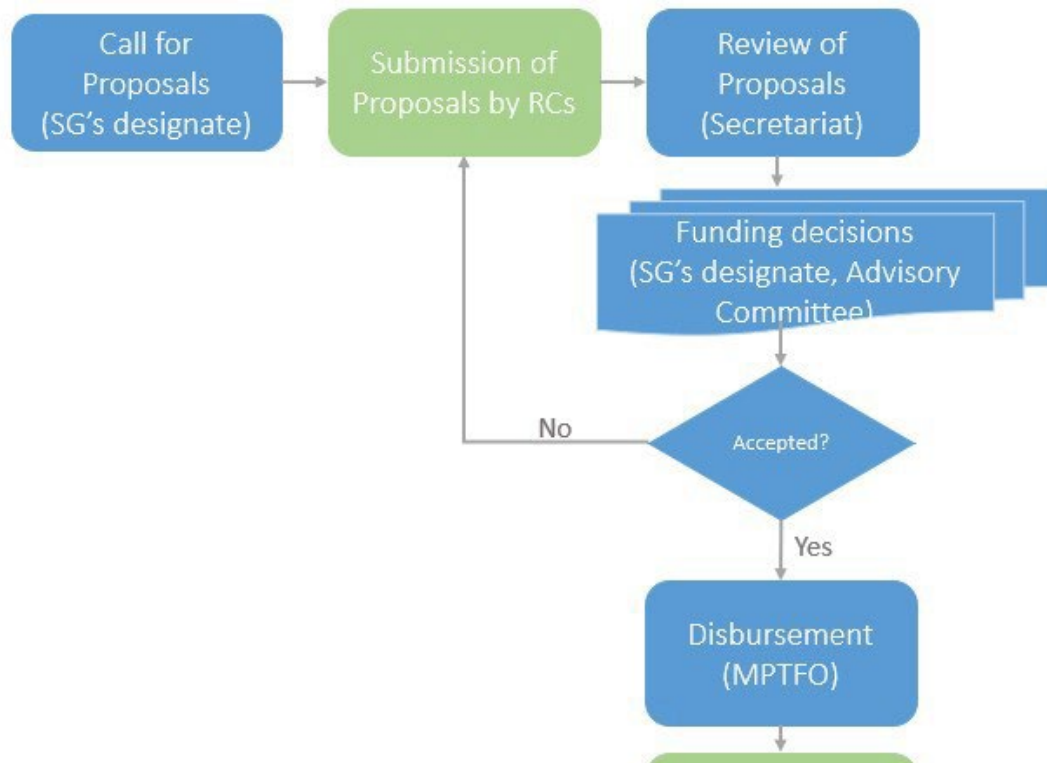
Call for Proposals (SG's designate)

Submission of Proposals by RCs

Review of Proposals (Secretariat)

Funding decisions (SG's designate, Advisory Committee)

Accepted?

No

Yes

Disbursement (MPTFO)